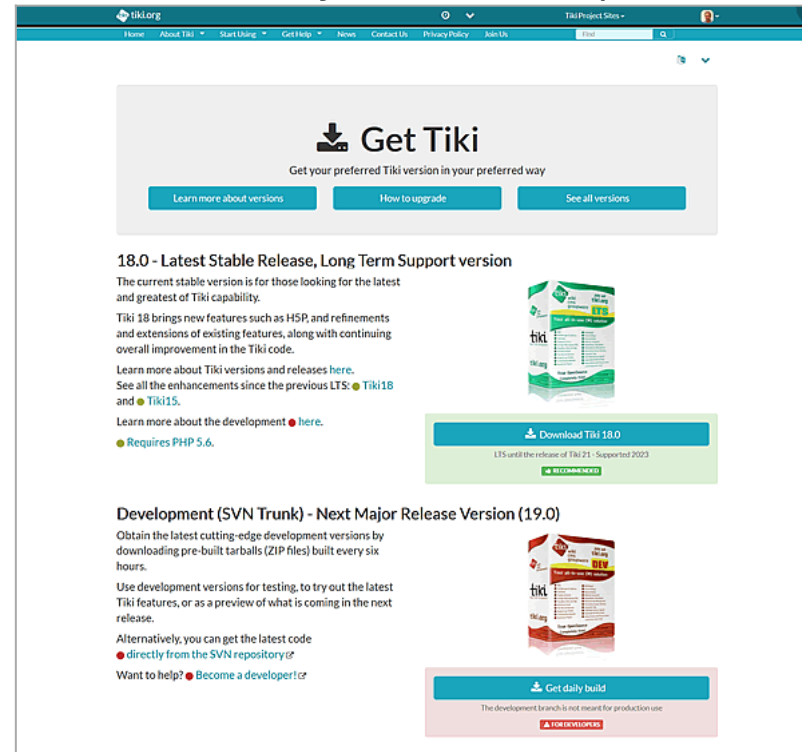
tiki.org

Tiki Project Sites

Home About Tiki Start Using Get Help News Contact Us Privacy Policy Join Us Find

Get Tiki

Get your preferred Tiki version in your preferred way

Learn more about versions How to upgrade See all versions

18.0 - Latest Stable Release, Long Term Support version

The current stable version is for those looking for the latest and greatest of Tiki capability.

Tiki 18 brings new features such as H5P, and refinements and extensions of existing features, along with continuing overall improvement in the Tiki code.

Learn more about Tiki versions and releases here.
See all the enhancements since the previous LTS: Tiki18 and Tiki15.

Learn more about the development here.

Requires PHP 5.6.

Download Tiki 18.0

LTS until the release of Tiki 21 - Supported 2023

RECOMMENDED

Development (SVN Trunk) - Next Major Release Version (19.0)

Obtain the latest cutting-edge development versions by downloading pre-built tarballs (ZIP files) built every six hours.

Use development versions for testing, to try out the latest Tiki features, or as a preview of what is coming in the next release.

Alternatively, you can get the latest code directly from the SVN repository

Want to help? Become a developer!

Get daily build

The development branch is not meant for production use

FOR DEVELOPERS